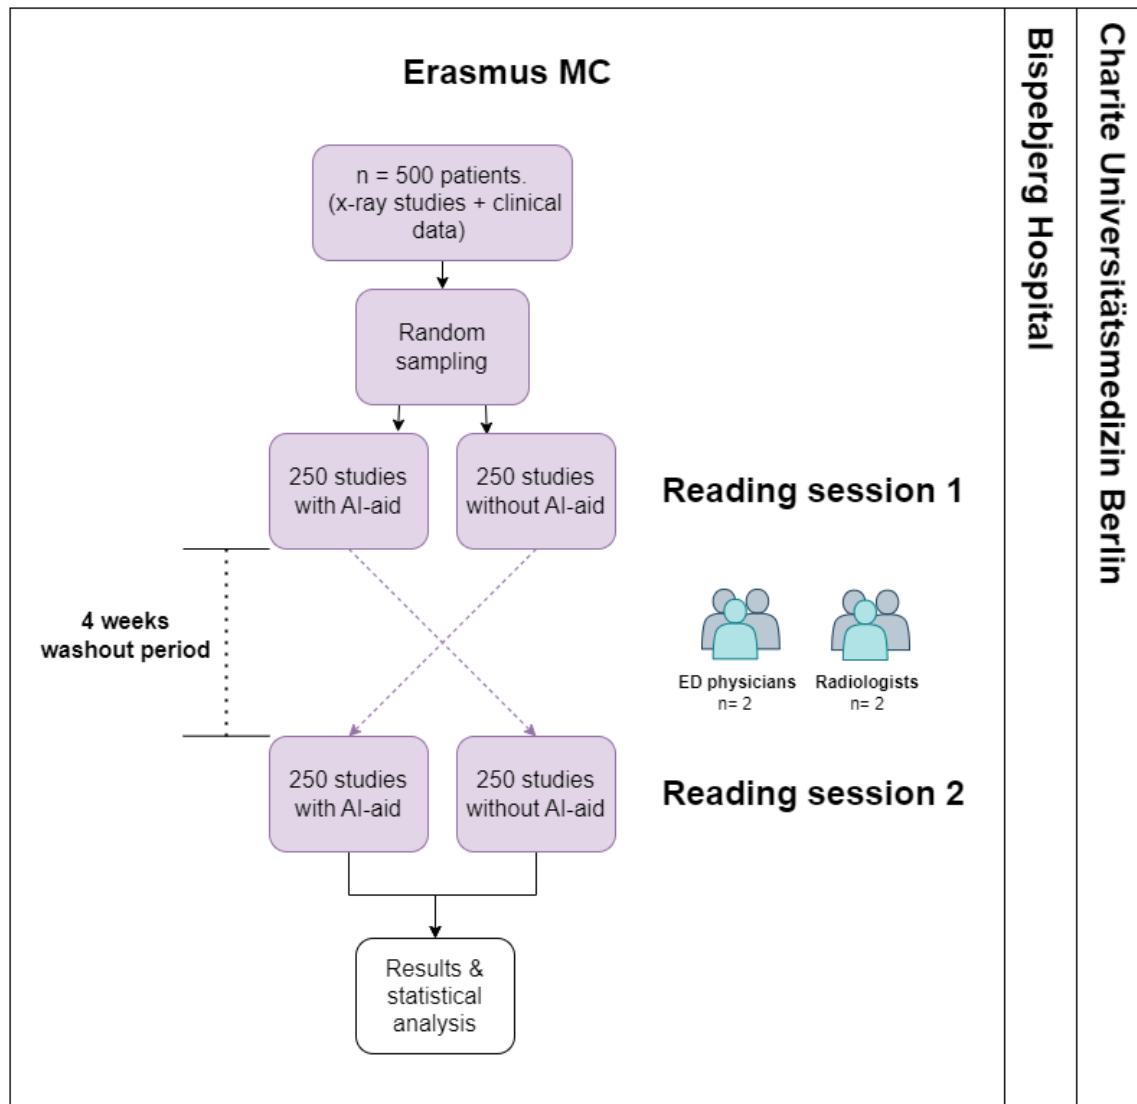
Erasmus MC

n = 500 patients. (x-ray studies + clinical data)

Random sampling

250 studies with AI-aid

250 studies without AI-aid

Reading session 1

4 weeks washout period

ED physicians n= 2

Radiologists n= 2

250 studies with AI-aid

250 studies without AI-aid

Reading session 2

Results & statistical analysis

Bispebjerg Hospital

Charite Universitätsmedizin Berlin